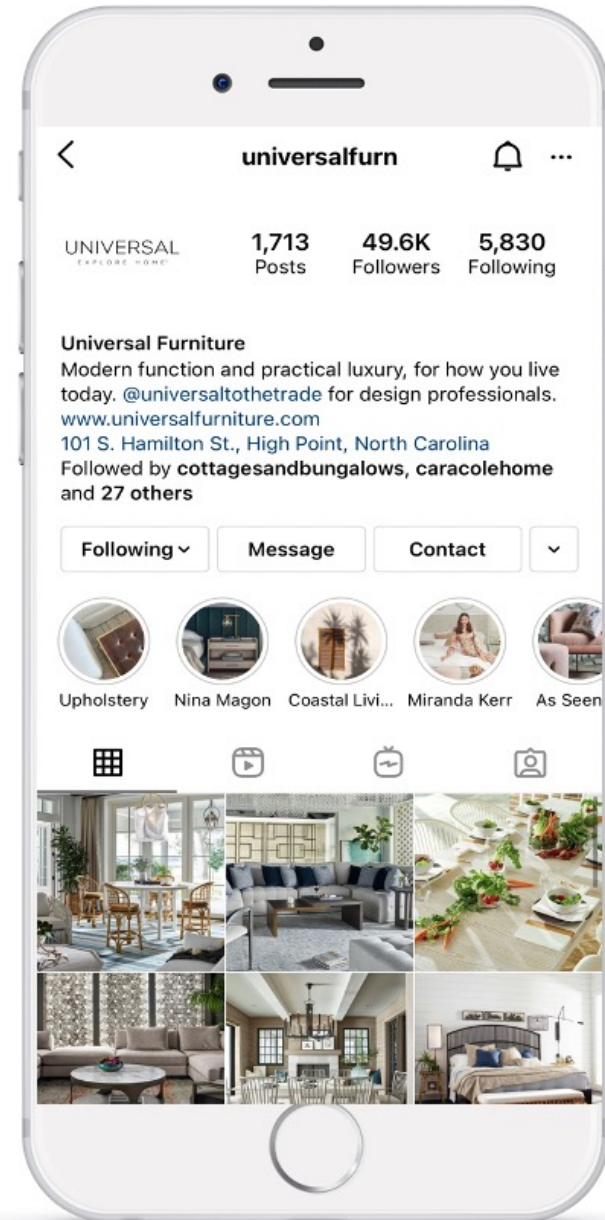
universalfurn

UNIVERSAL
EXPLORE HOME

1,713
Posts

49.6K
Followers

5,830
Following

Universal Furniture
Modern function and practical luxury, for how you live today. @universaltothetrade for design professionals.
www.universalfurniture.com
101 S. Hamilton St., High Point, North Carolina
Followed by cottagesandbungalows, caracolehome and 27 others

Following
Message
Contact

Upholstery
Nina Magon
Coastal Livi...
Miranda Kerr
As Seen